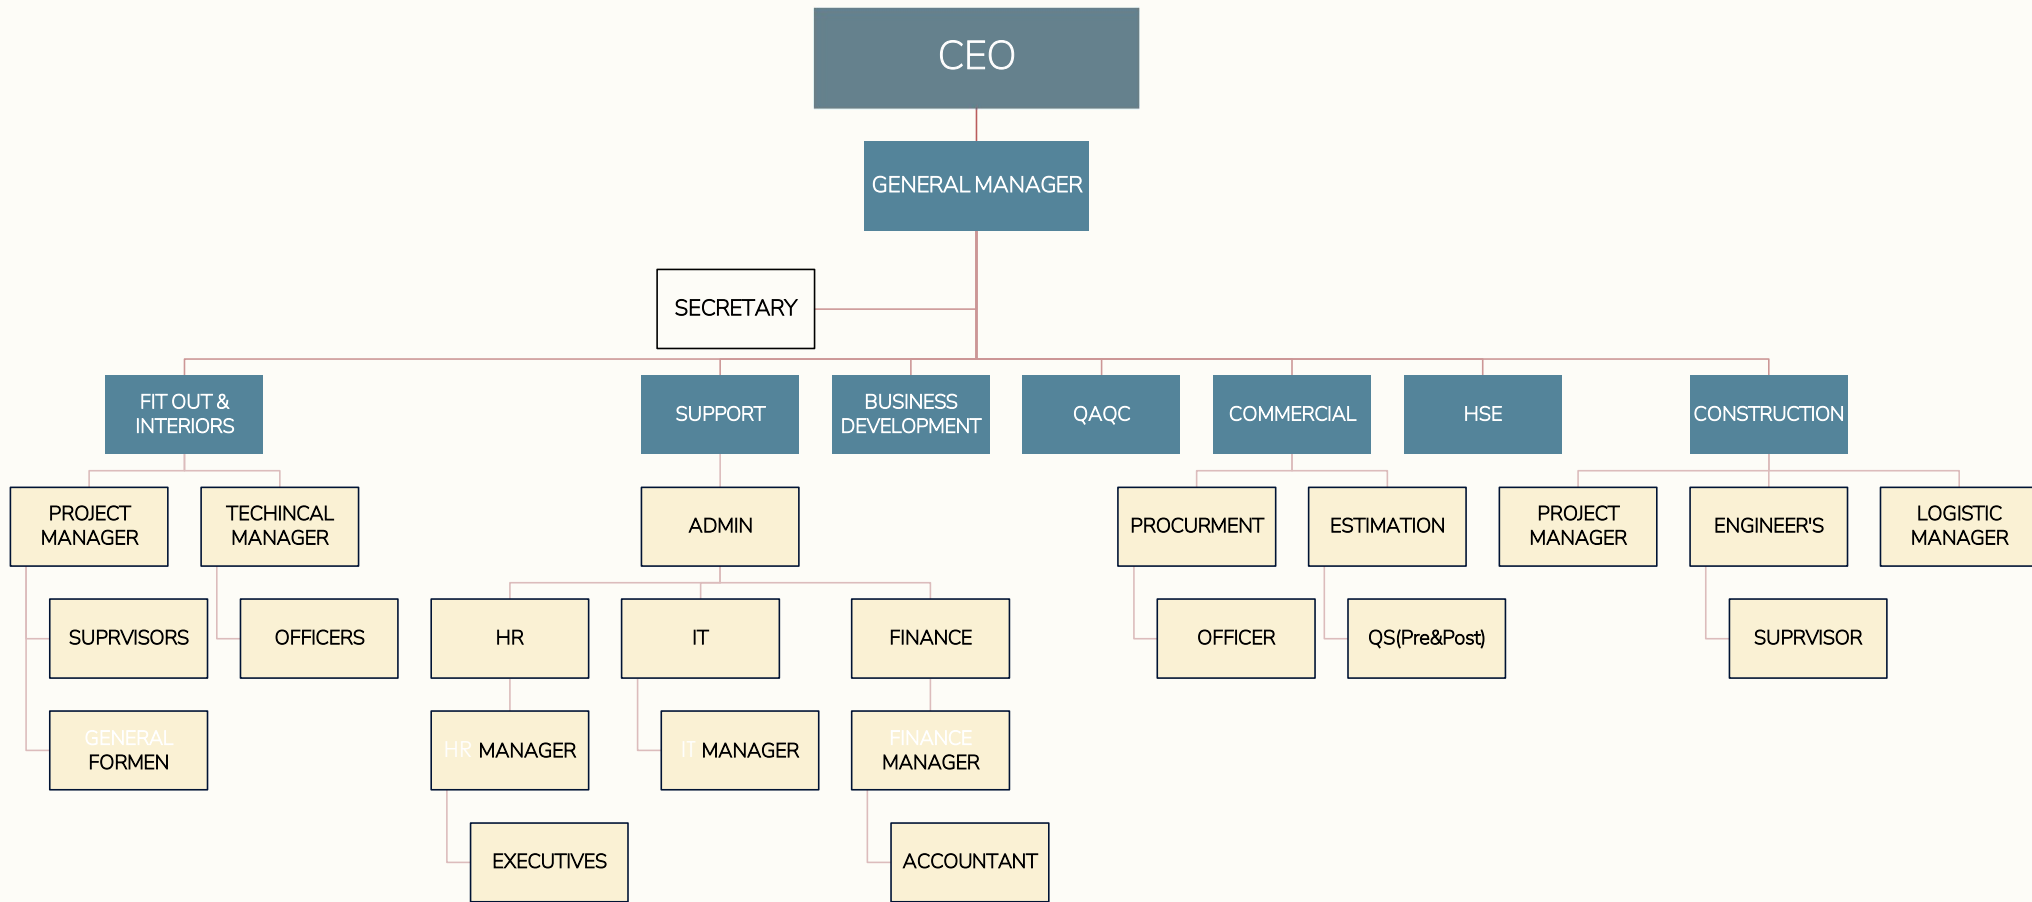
CEO

GENERAL MANAGER

SECRETARY

FIT OUT & INTERIORS

SUPPORT

BUSINESS DEVELOPMENT

QAQC

COMMERCIAL

HSE

CONSTRUCTION

PROJECT MANAGER

TECHINCAL MANAGER

SUPRVISORS

OFFICERS

GENERAL FORMEN

ADMIN

HR

IT

FINANCE

HR MANAGER

IT MANAGER

FINANCE MANAGER

EXECUTIVES

ACCOUNTANT

PROCURMENT

ESTIMATION

OFFICER

QS(Pre&Post)

PROJECT MANAGER

ENGINEER'S

LOGISTIC MANAGER

SUPRVISOR